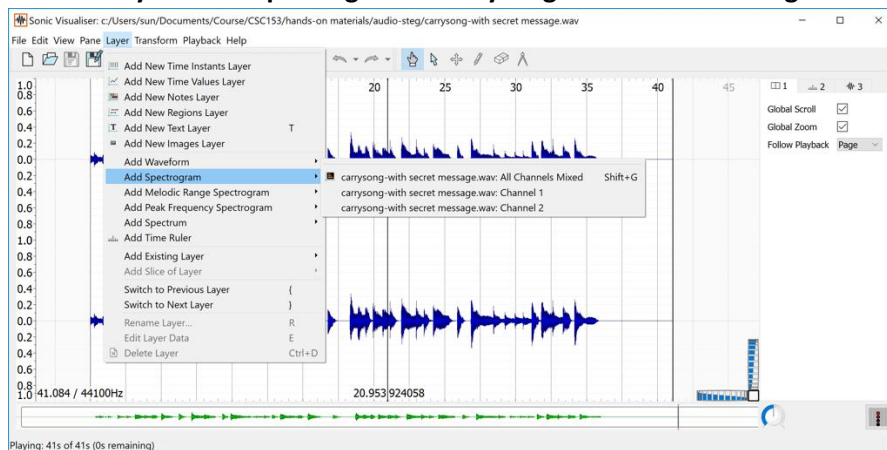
Sonic Visualiser: c:/Users/sun/Documents/Course/CSC153/hands-on materials/audio-steg/carrysong-with secret message.wav

File Edit View Pane Layer Transform Playback Help

Add New Time Instants Layer
Add New Time Values Layer
Add New Notes Layer
Add New Regions Layer
Add New Text Layer T
Add New Images Layer
Add Waveform
Add Spectrogram
Add Melodic Range Spectrogram
Add Peak Frequency Spectrogram
Add Spectrum
Add Time Ruler
Add Existing Layer
Add Slice of Layer
Switch to Previous Layer {
Switch to Next Layer }
Rename Layer... R
Edit Layer Data E
Delete Layer Ctrl+D

carrysong-with secret message.wav: All Channels Mixed Shift+G
carrysong-with secret message.wav: Channel 1
carrysong-with secret message.wav: Channel 2

1.0
0.8
0.6
0.4
0.2
0.0
0.2
0.4
0.6
0.8
1.0
0.8
0.6
0.4
0.2
0.0
0.2
0.4
0.6
0.8
1.0

20 25 30 35 40 45

1 2 3
Global Scroll
Global Zoom
Follow Playback Page

41.084 / 44100Hz
20.953 924058

Playing: 41s of 41s (0s remaining)